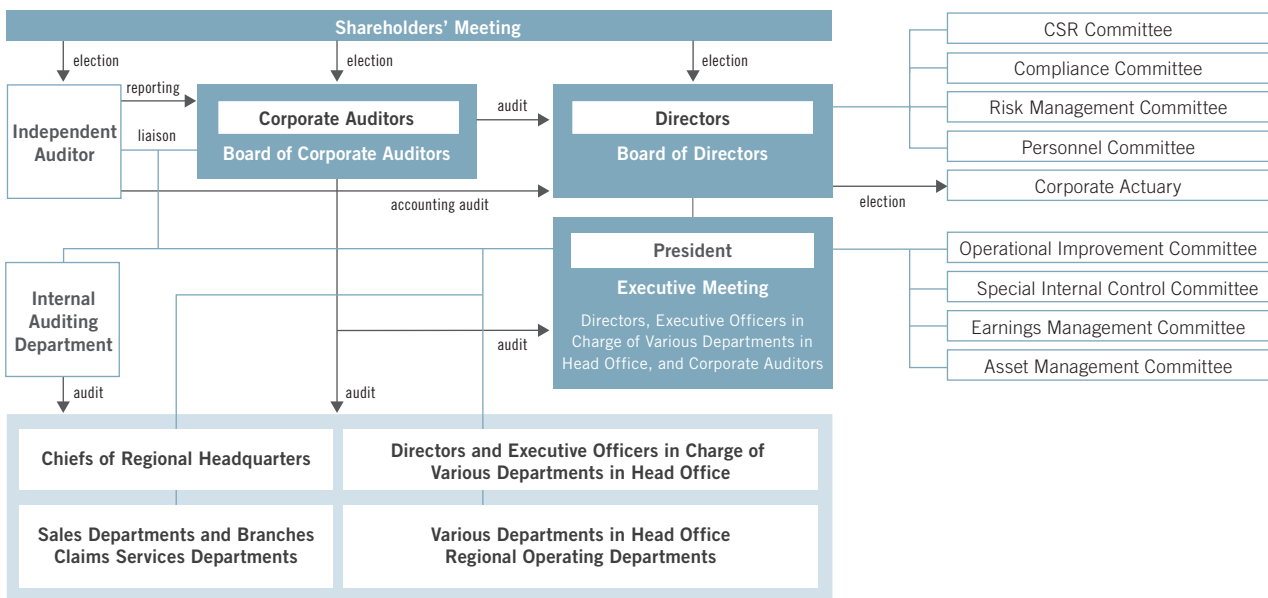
Shareholders' Meeting

election

election

election

Independent Auditor

reporting

liaison

Corporate Auditors

Board of Corporate Auditors

audit

Directors

Board of Directors

CSR Committee

Compliance Committee

Risk Management Committee

Personnel Committee

Corporate Actuary

election

accounting audit

President

Executive Meeting

Directors, Executive Officers in Charge of Various Departments in Head Office, and Corporate Auditors

Operational Improvement Committee

Special Internal Control Committee

Earnings Management Committee

Asset Management Committee

Internal Auditing Department

audit

audit

audit

Chiefs of Regional Headquarters

Directors and Executive Officers in Charge of Various Departments in Head Office

Sales Departments and Branches Claims Services Departments

Various Departments in Head Office Regional Operating Departments